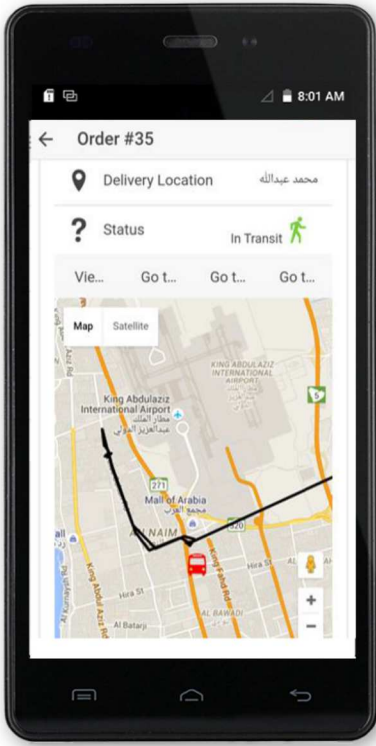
8:01 AM

Order #35

Delivery Location محمد عبدالله

Status In Transit

Vie... Go t... Go t... Go t...

Map Satellite

KING ABDULAZIZ INTERNATIONAL AIRPORT

King Abdulaziz International Airport مطار الملك عبدالعزيز الدولي

5

Mall of Arabia مجمع العرب

271

220

AN NAIM

King Abdul Aziz Rd

King Fahd Rd

Hira St

Al Kurnaysh Rd

Al Batarji

AL BAWADI